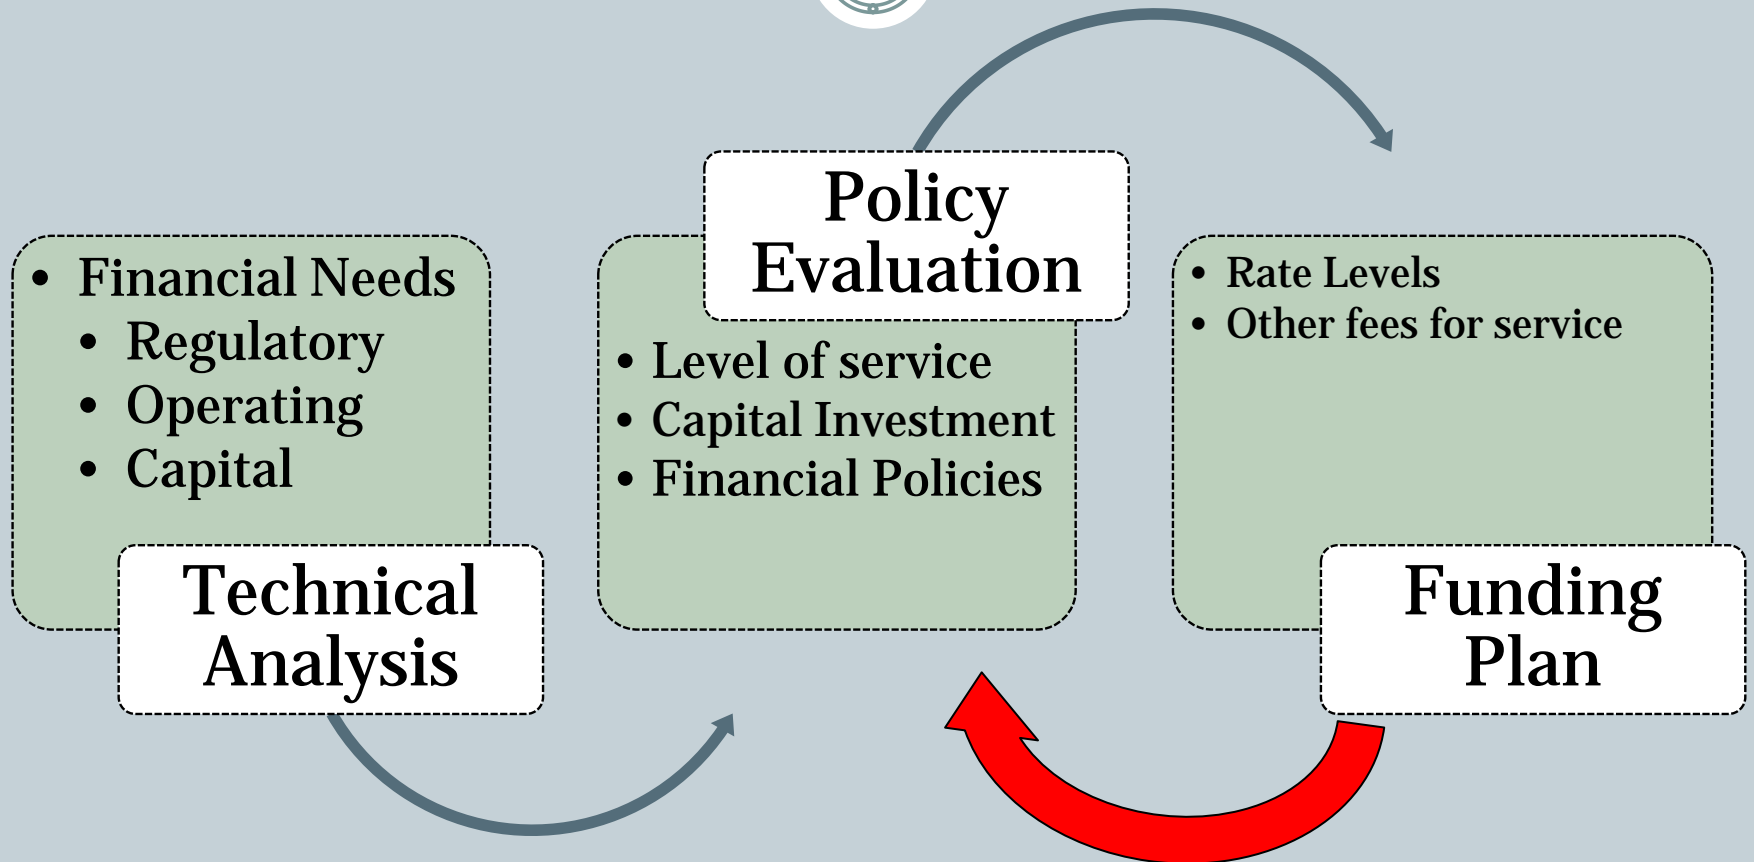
- Financial Needs
  - Regulatory
  - Operating
  - Capital

Technical Analysis

Policy Evaluation

- Level of service
- Capital Investment
- Financial Policies

- Rate Levels
- Other fees for service

Funding Plan